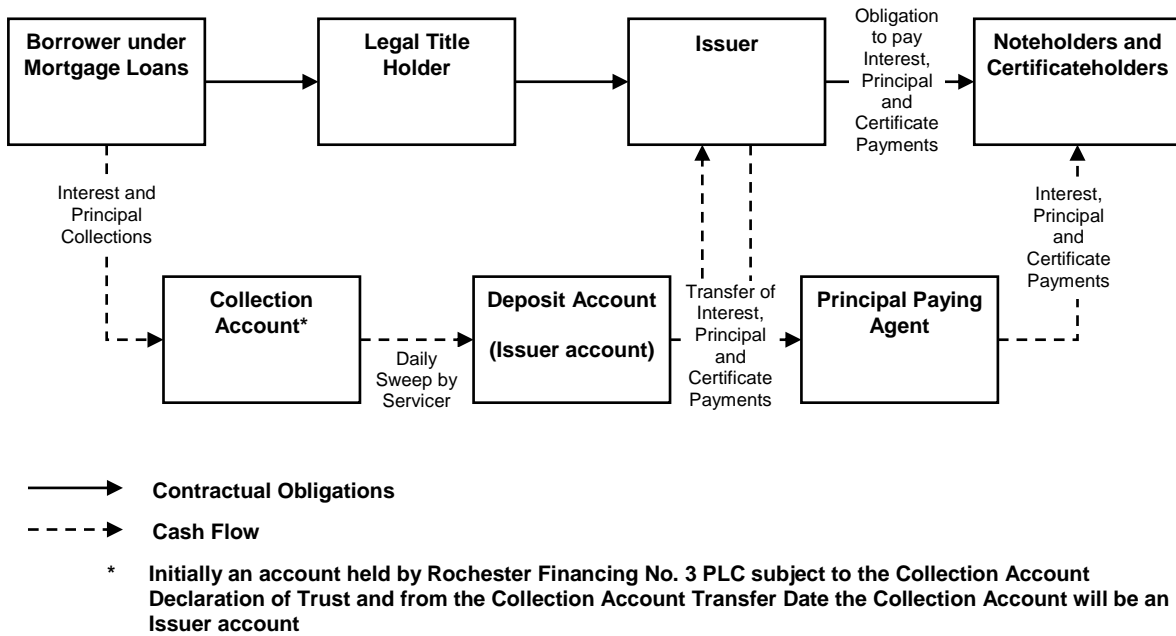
Borrower under Mortgage Loans

Legal Title Holder

Issuer

Obligation to pay Interest, Principal and Certificate Payments

Noteholders and Certificateholders

Interest and Principal Collections

Interest, Principal and Certificate Payments

Collection Account*

Daily Sweep by Servicer

Deposit Account

(Issuer account)

Transfer of Interest, Principal and Certificate Payments

Principal Paying Agent

Contractual Obligations

Cash Flow

* Initially an account held by Rochester Financing No. 3 PLC subject to the Collection Account Declaration of Trust and from the Collection Account Transfer Date the Collection Account will be an Issuer account